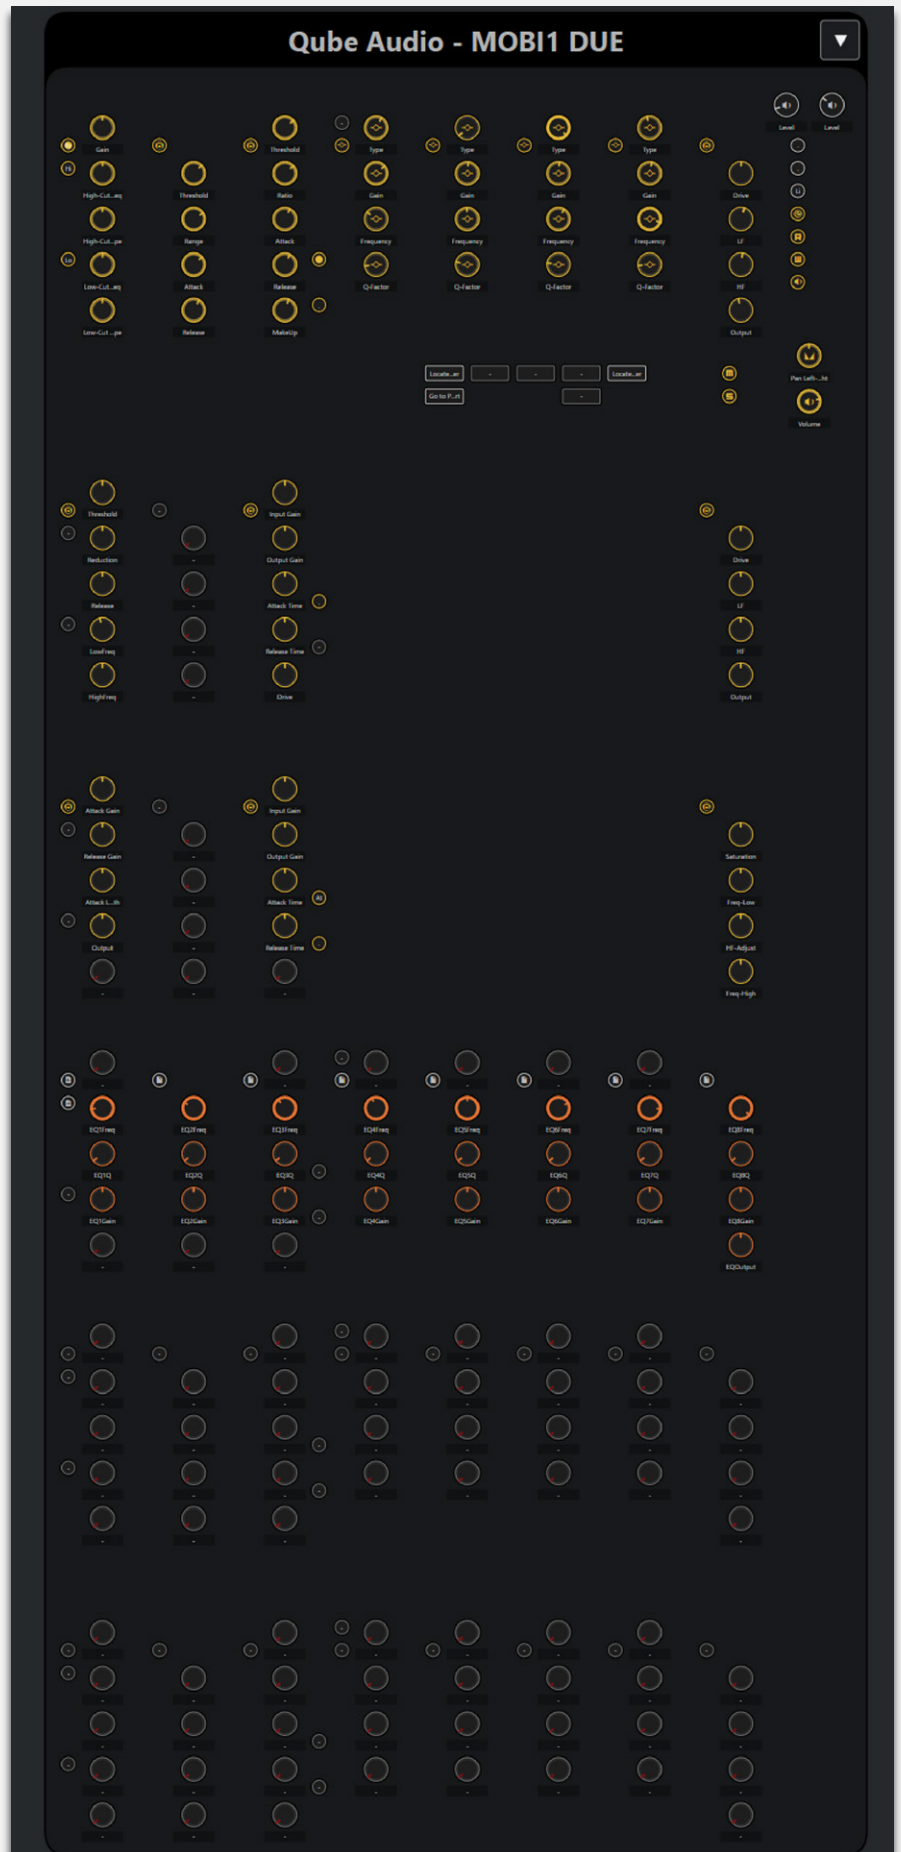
Qube Audio - MOBI1 DUE

Level
Level

Gain
High-Cut...eq
High-Cut...pe
Low-Cut...eq
Low-Cut...pe

Threshold
Range
Attack
Release

Threshold
Ratio
Attack
Release
MakeUp

Type
Gain
Frequency
Q-Factor

Type
Gain
Frequency
Q-Factor

Type
Gain
Frequency
Q-Factor

Type
Gain
Frequency
Q-Factor

Drive
LF
HF
Output

Pan Left-...ht
Volume

Locate...er
-
-
-
Locate...er
Go to P...rt
-

Threshold
Reduction
Release
LowFreq
HighFreq

Input Gain
Output Gain
Attack Time
Release Time
Drive

Drive
LF
HF
Output

Attack Gain
Release Gain
Attack L...th
Output

Input Gain
Output Gain
Attack Time
Release Time

Saturation
Freq-Low
HF-Adjust
Freq-High

EQ1Freq
EQ1Q
EQ1Gain

EQ2Freq
EQ2Q
EQ2Gain

EQ3Freq
EQ3Q
EQ3Gain

EQ4Freq
EQ4Q
EQ4Gain

EQ5Freq
EQ5Q
EQ5Gain

EQ6Freq
EQ6Q
EQ6Gain

EQ7Freq
EQ7Q
EQ7Gain

EQ8Freq
EQ8Q
EQ8Gain
EQOutput